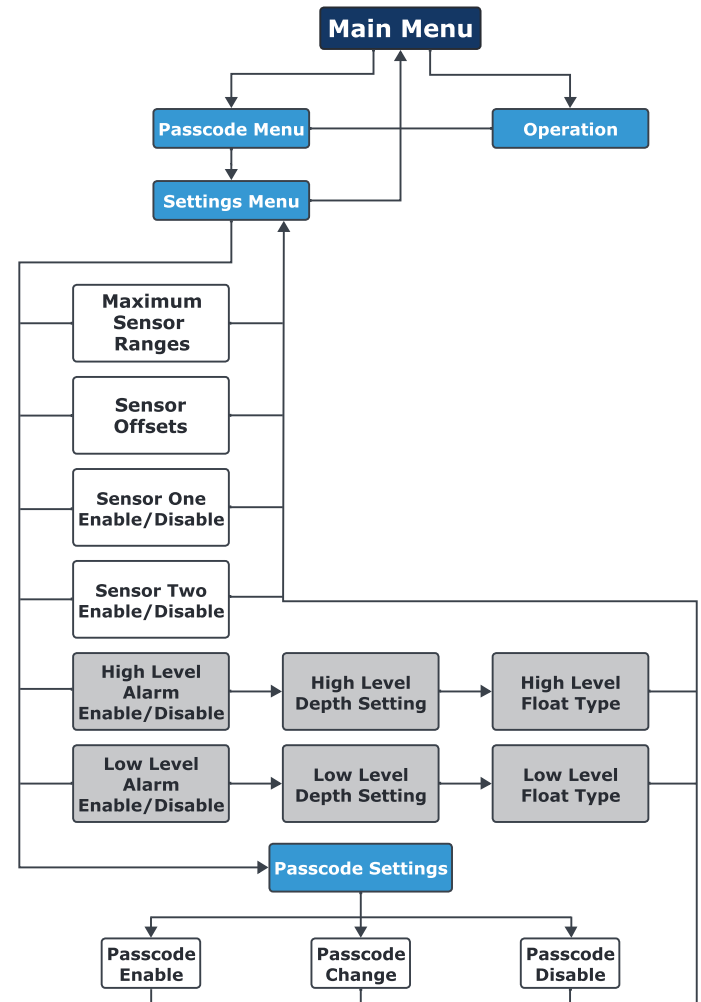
Main Menu

Passcode Menu

Operation

Settings Menu

Maximum Sensor Ranges

Sensor Offsets

Sensor One Enable/Disable

Sensor Two Enable/Disable

High Level Alarm Enable/Disable

High Level Depth Setting

High Level Float Type

Low Level Alarm Enable/Disable

Low Level Depth Setting

Low Level Float Type

Passcode Settings

Passcode Enable

Passcode Change

Passcode Disable